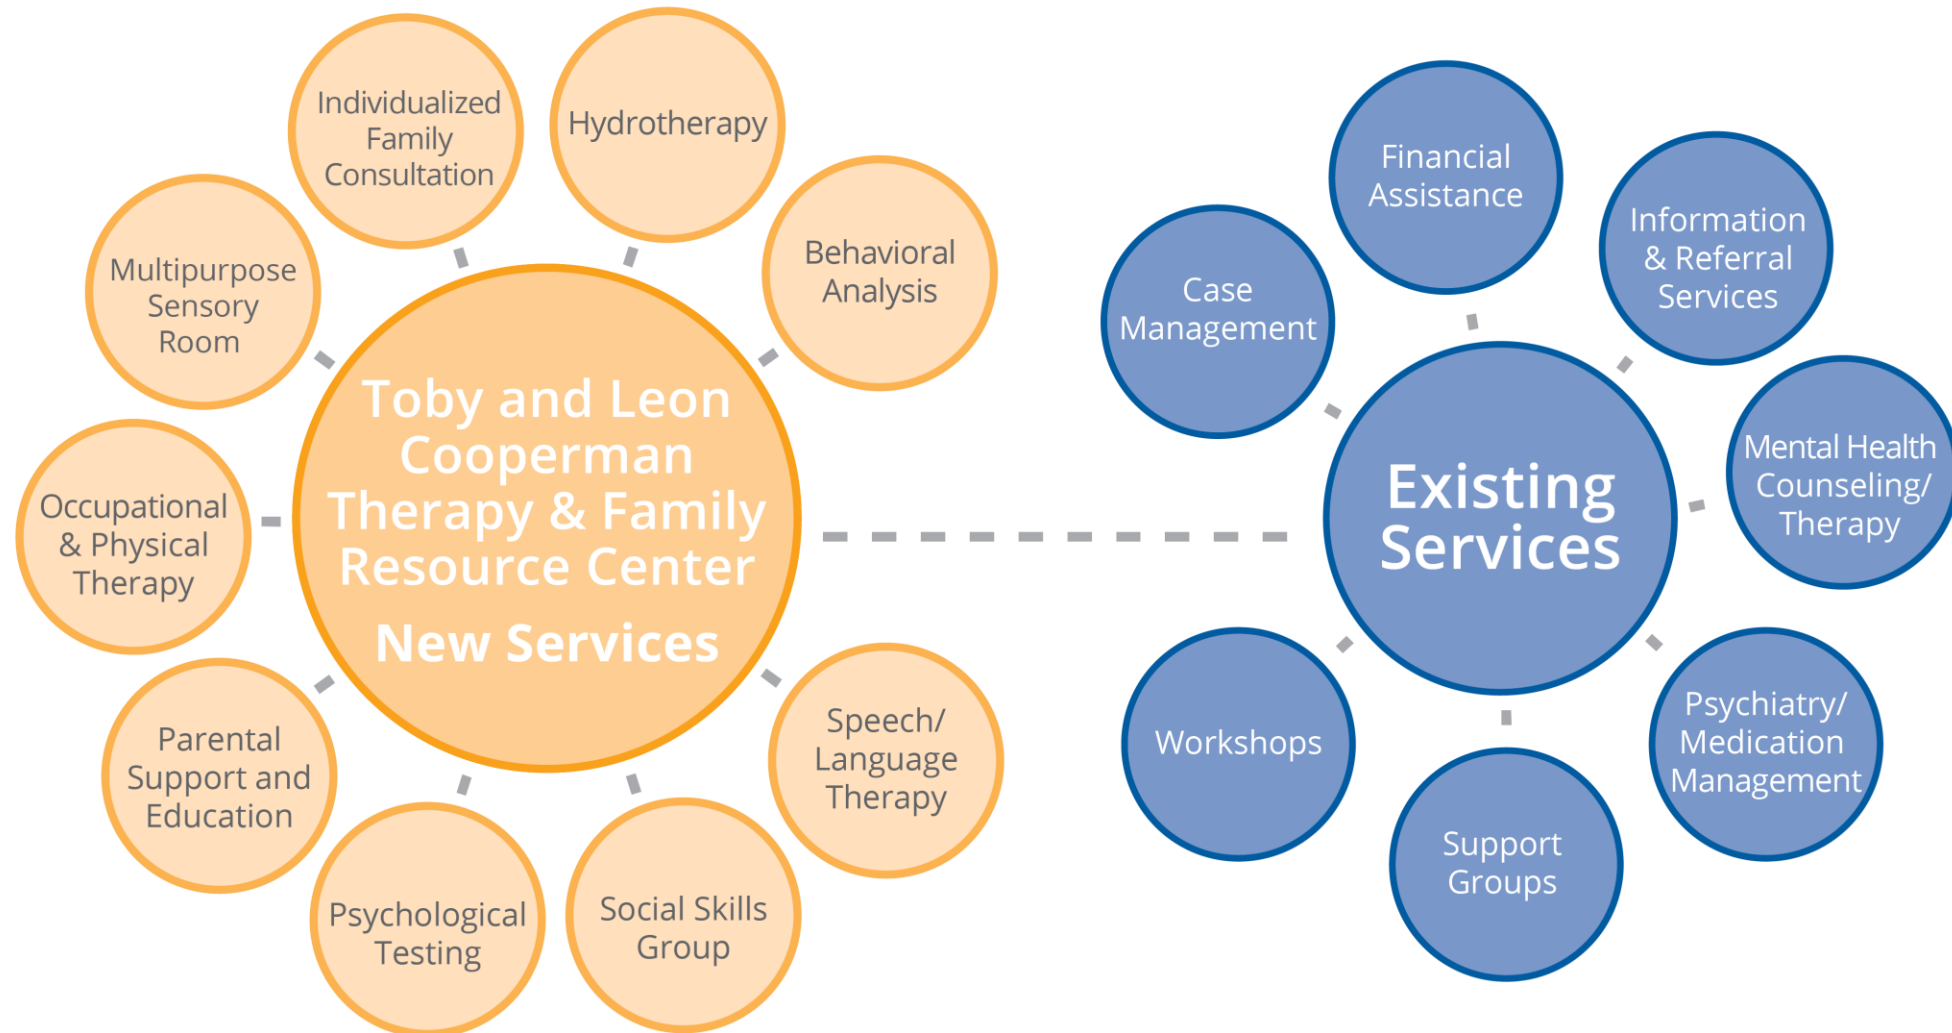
Toby and Leon Cooperman Therapy & Family Resource Center

New Services

Individualized Family Consultation

Hydrotherapy

Behavioral Analysis

Multipurpose Sensory Room

Occupational & Physical Therapy

Parental Support and Education

Psychological Testing

Social Skills Group

Speech/ Language Therapy

Existing Services

Financial Assistance

Information & Referral Services

Case Management

Mental Health Counseling/ Therapy

Workshops

Psychiatry/ Medication Management

Support Groups